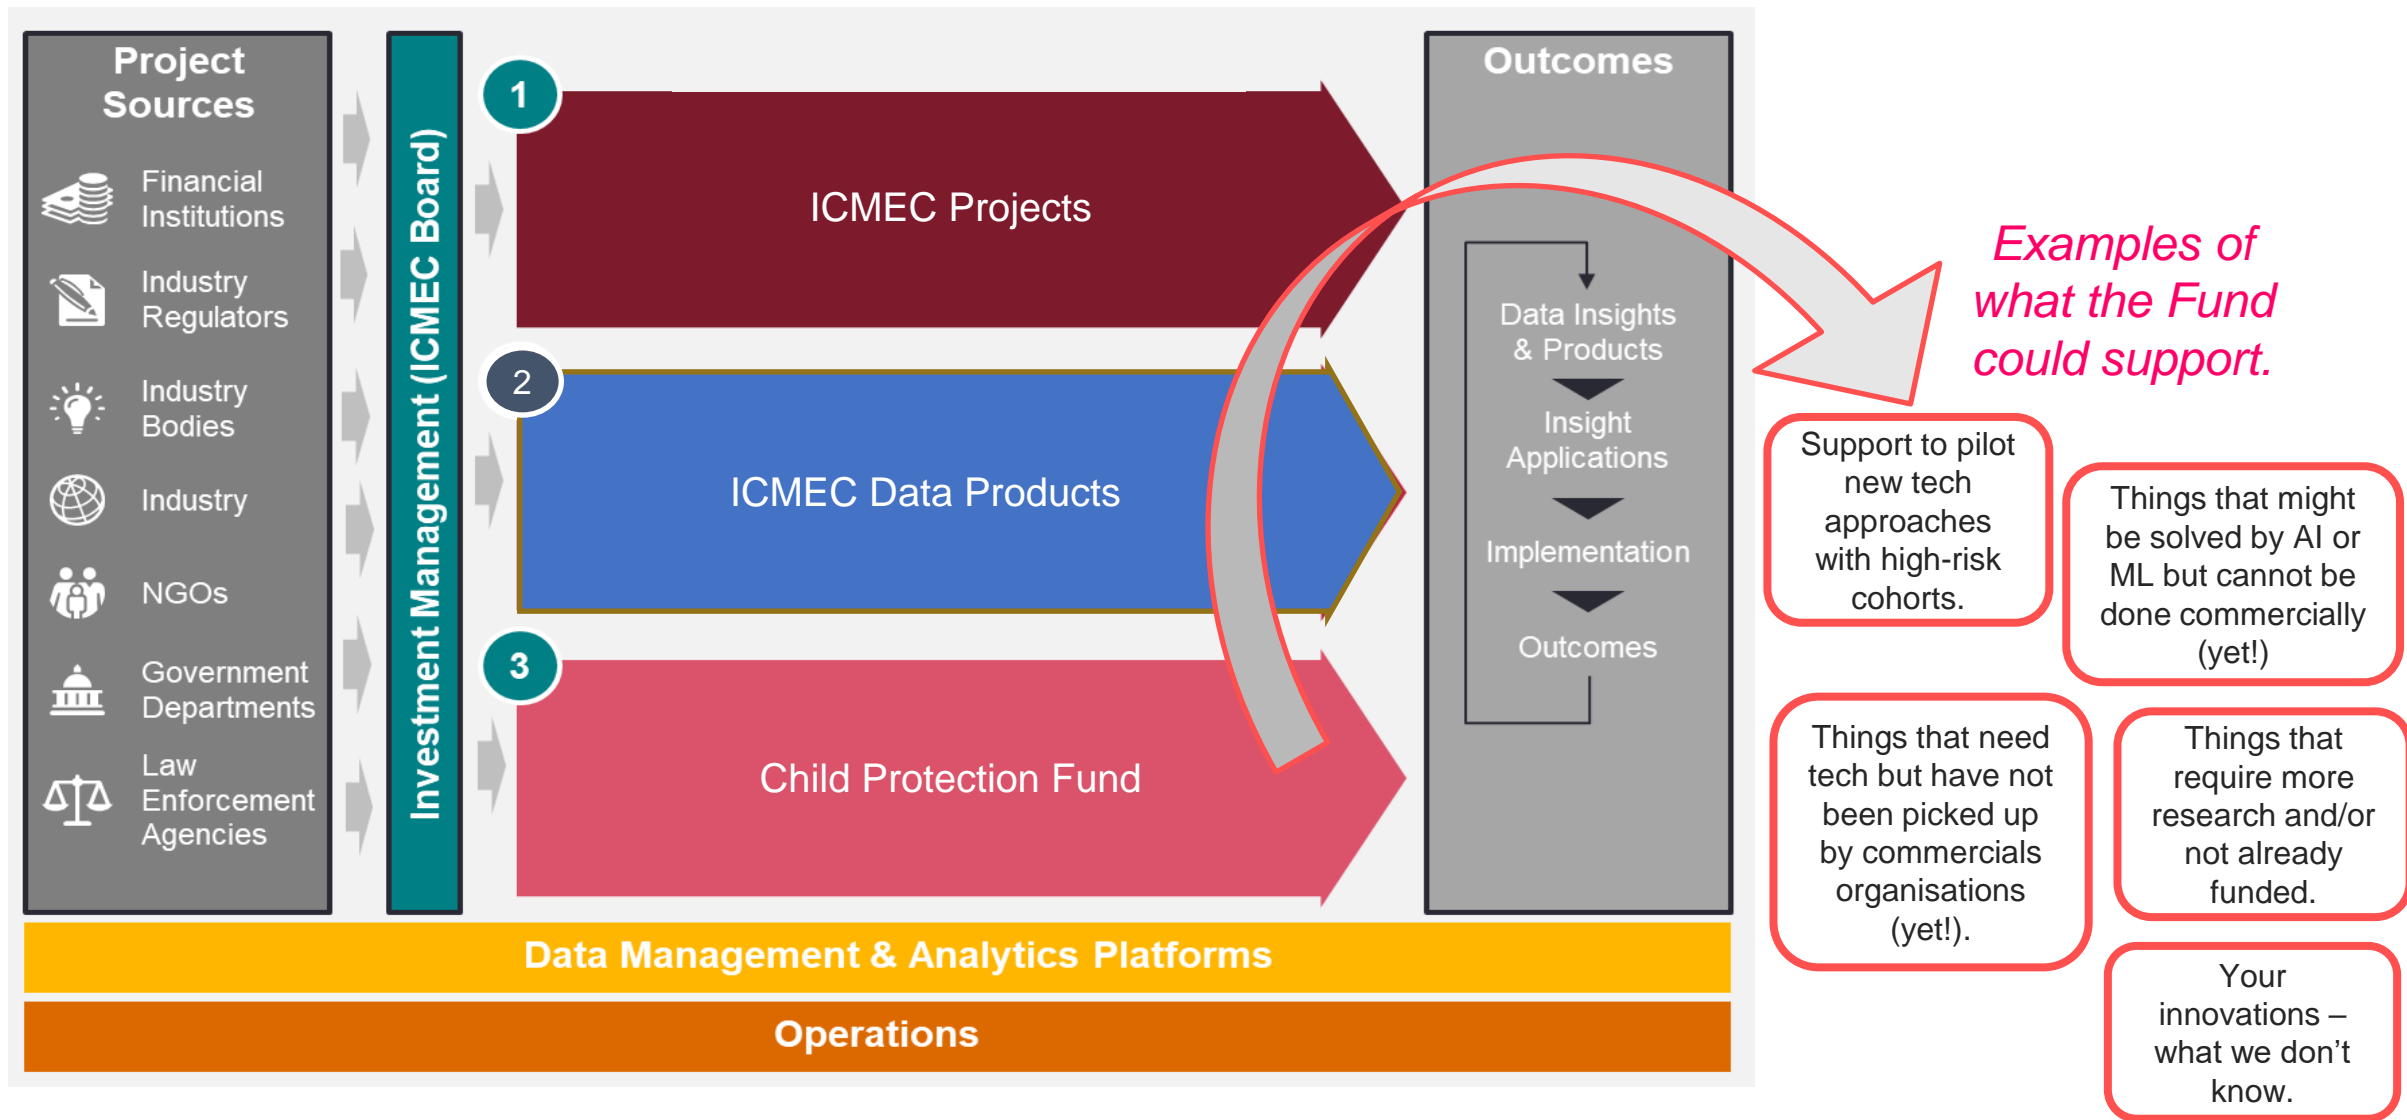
Project Sources

Financial Institutions

Industry Regulators

Industry Bodies

Industry

NGOs

Government Departments

Law Enforcement Agencies

Investment Management (ICMEC Board)

1

ICMEC Projects

2

ICMEC Data Products

3

Child Protection Fund

Outcomes

Data Insights & Products

Insight Applications

Implementation

Outcomes

Data Management & Analytics Platforms

Operations

Examples of what the Fund could support.

Support to pilot new tech approaches with high-risk cohorts.

Things that might be solved by AI or ML but cannot be done commercially (yet!)

Things that need tech but have not been picked up by commercials organisations (yet!).

Things that require more research and/or not already funded.

Your innovations – what we don’t know.